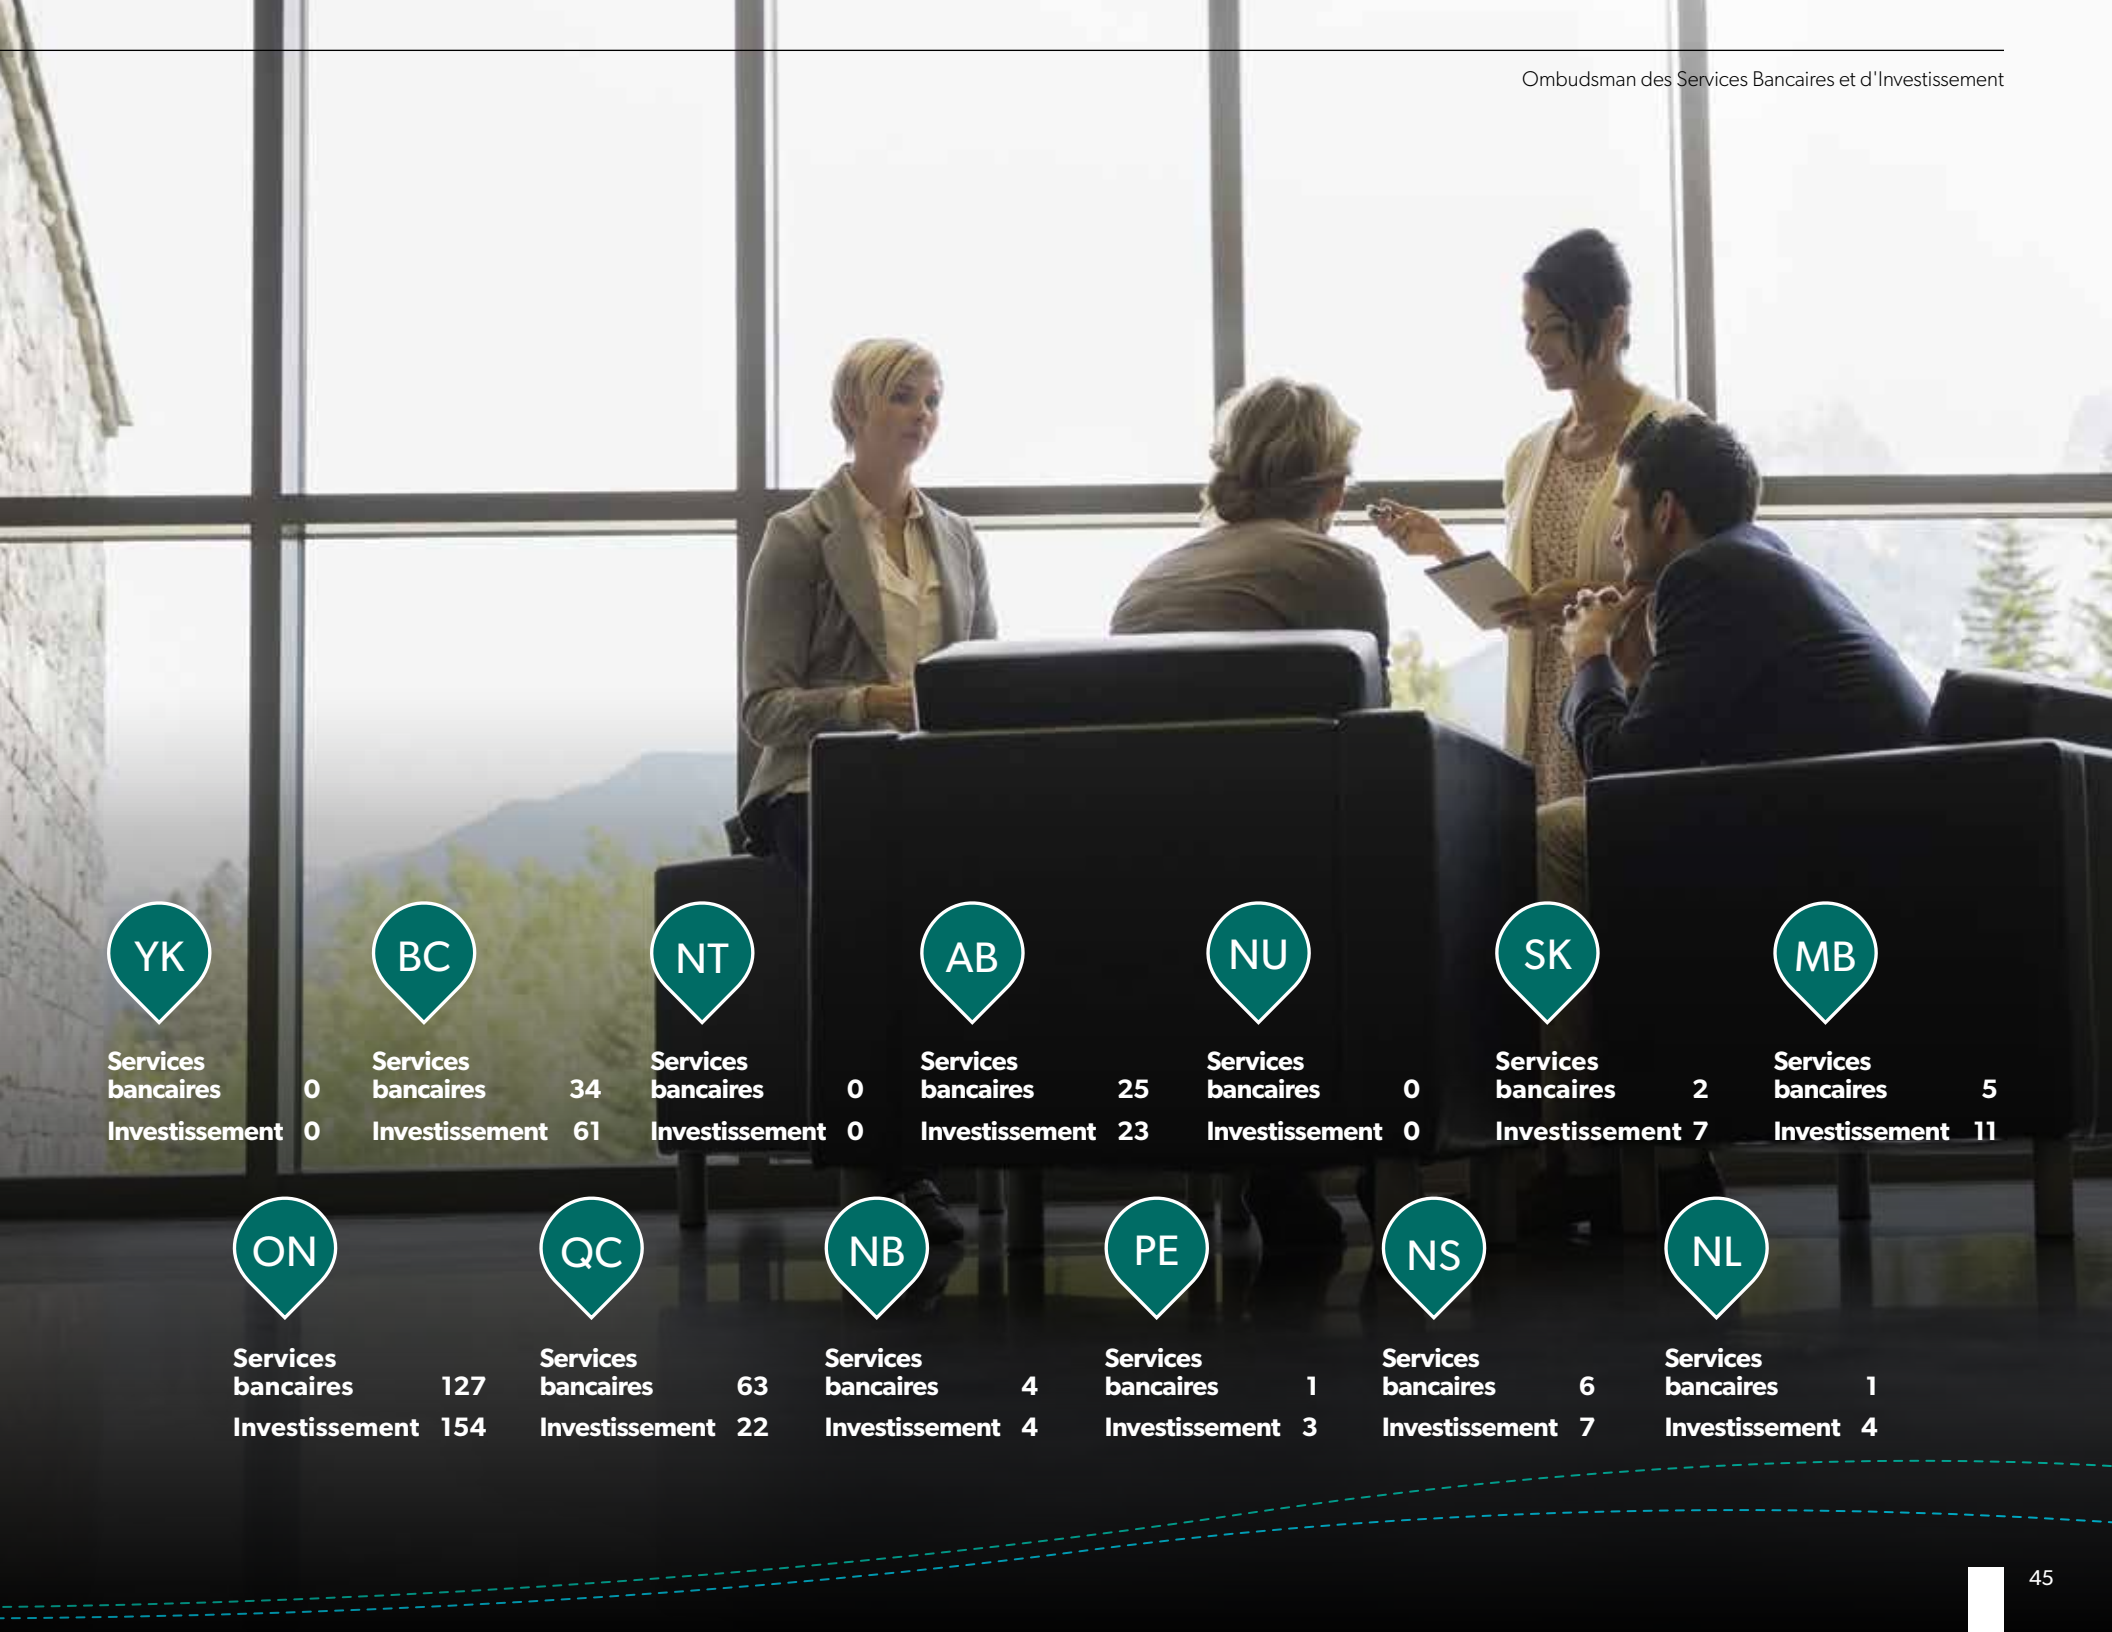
Ombudsman des Services Bancaires et d'Investissement

YK
Services bancaires 0
Investissement 0

BC
Services bancaires 34
Investissement 61

NT
Services bancaires 0
Investissement 0

AB
Services bancaires 25
Investissement 23

NU
Services bancaires 0
Investissement 0

SK
Services bancaires 2
Investissement 7

MB
Services bancaires 5
Investissement 11

ON
Services bancaires 127
Investissement 154

QC
Services bancaires 63
Investissement 22

NB
Services bancaires 4
Investissement 4

PE
Services bancaires 1
Investissement 3

NS
Services bancaires 6
Investissement 7

NL
Services bancaires 1
Investissement 4

45